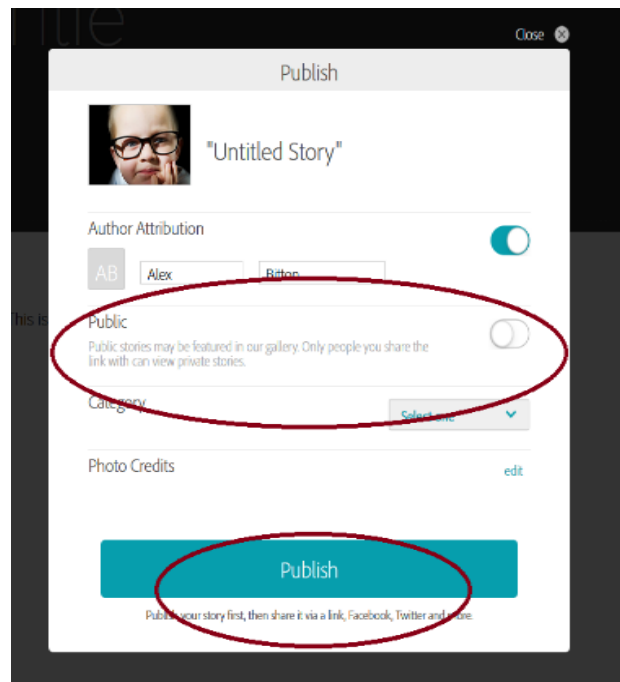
Close

Publish

"Untitled Story"

Author Attribution

AB Alex Bitton

This is

Public

Public stories may be featured in our gallery. Only people you share the link with can view private stories.

Category

Select one

Photo Credits

edit

Publish

Publish your story first, then share it via a link, Facebook, Twitter and more.